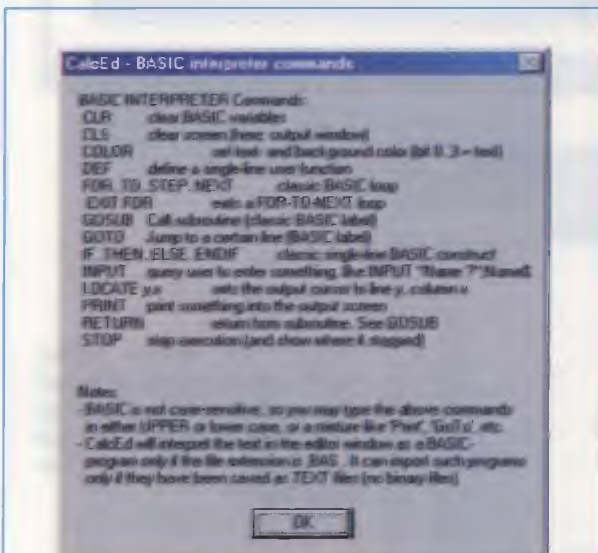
CalcEd - BASIC interpreter commands

BASIC INTERPRETER Commands:
CLR clear BASIC variables
CLS clear screen (here: output window)
COLOR set text- and background color (bit 0..3 = text)
DEF define a single-line user function
FOR..TO..STEP..NEXT classic BASIC loop
EXIT FOR exits a FOR-TO-NEXT loop
GOSUB Call subroutine (classic BASIC label)
GOTO Jump to a certain line (BASIC label)
IF..THEN..ELSE..ENDIF classic single-line BASIC construct
INPUT query user to enter something, like INPUT "Name ?";Name$
LOCATE y,x sets the output cursor to line y, column x
PRINT print something into the output screen
RETURN return from subroutine. See GOSUB
STOP stop execution (and show where it stopped)

Notes:
- BASIC is not case-sensitive, so you may type the above commands in either UPPER or lower case, or a mixture like 'Print', 'GoTo', etc.
- CalcEd will interpret the text in the editor window as a BASIC-program only if the file extension is .BAS . It can import such programs only if they have been saved as TEXT files (no binary files)

OK